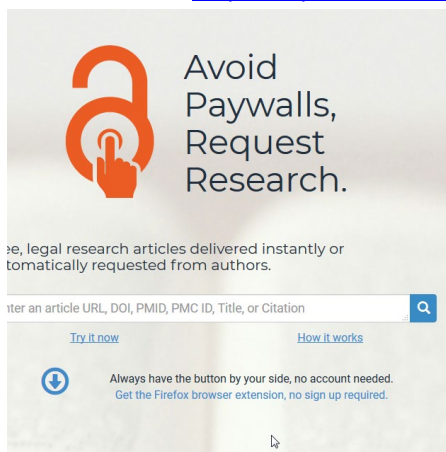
Avoid Paywalls, Request Research.

ee, legal research articles delivered instantly or tomatically requested from authors.

nter an article URL, DOI, PMID, PMC ID, Title, or Citation

Try it now

How it works

Always have the button by your side, no account needed.
Get the Firefox browser extension, no sign up required.